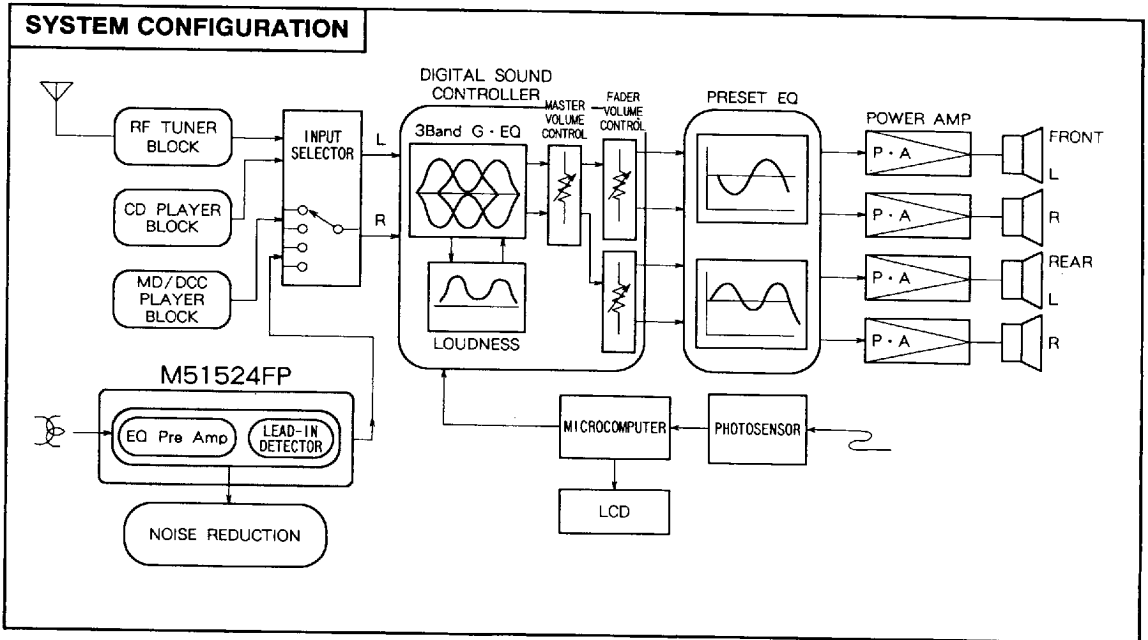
SYSTEM CONFIGURATION

RF TUNER BLOCK

CD PLAYER BLOCK

MD/DCC PLAYER BLOCK

INPUT SELECTOR

L

R

DIGITAL SOUND CONTROLLER

3Band G · EQ

MASTER VOLUME CONTROL

FADER VOLUME CONTROL

LOUDNESS

PRESET EQ

POWER AMP

P · A

P · A

P · A

P · A

FRONT

L

R

REAR

L

R

M51524FP

EQ Pre Amp

LEAD-IN DETECTOR

NOISE REDUCTION

MICROCOMPUTER

PHOTOSENSOR

LCD